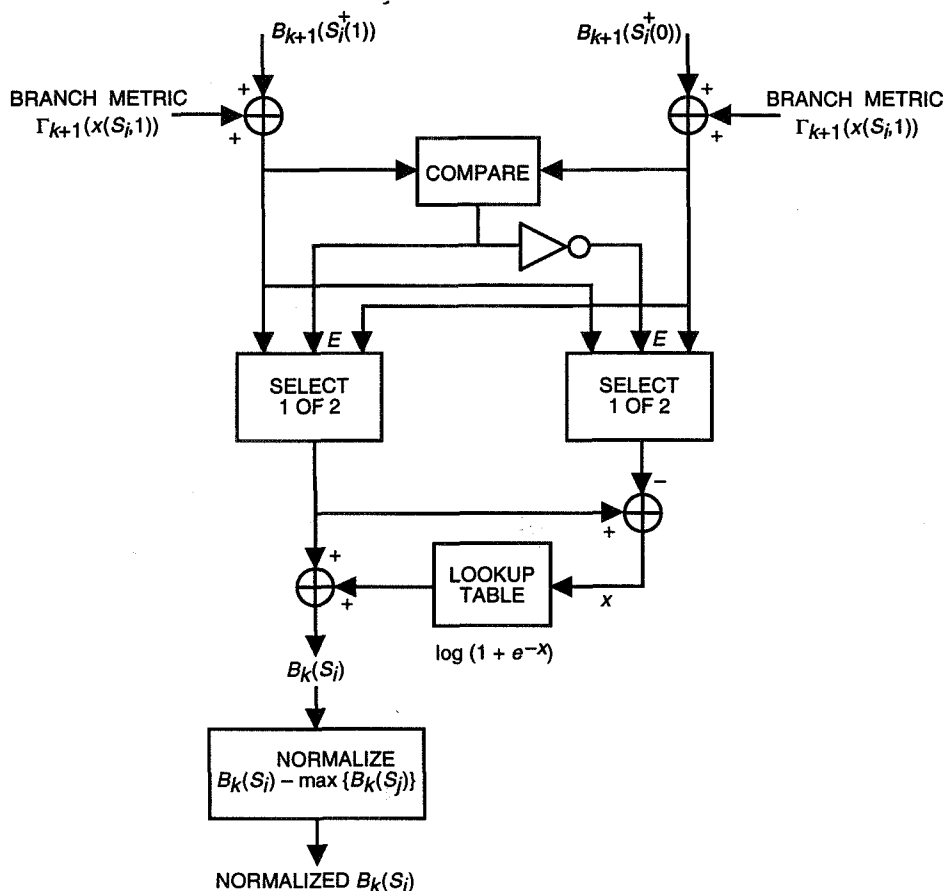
$B_{k+1}(S_i^+(1))$

$B_{k+1}(S_i^+(0))$

BRANCH METRIC $\Gamma_{k+1}(x(S_i,1))$

+

+

+

+

BRANCH METRIC $\Gamma_{k+1}(x(S_i,1))$

COMPARE

$E$

$E$

SELECT 1 OF 2

SELECT 1 OF 2

−

+

+

+

LOOKUP TABLE

$x$

$\log(1 + e^{-x})$

$B_k(S_i)$

NORMALIZE $B_k(S_i) - \max\{B_k(S_j)\}$

NORMALIZED $B_k(S_i)$